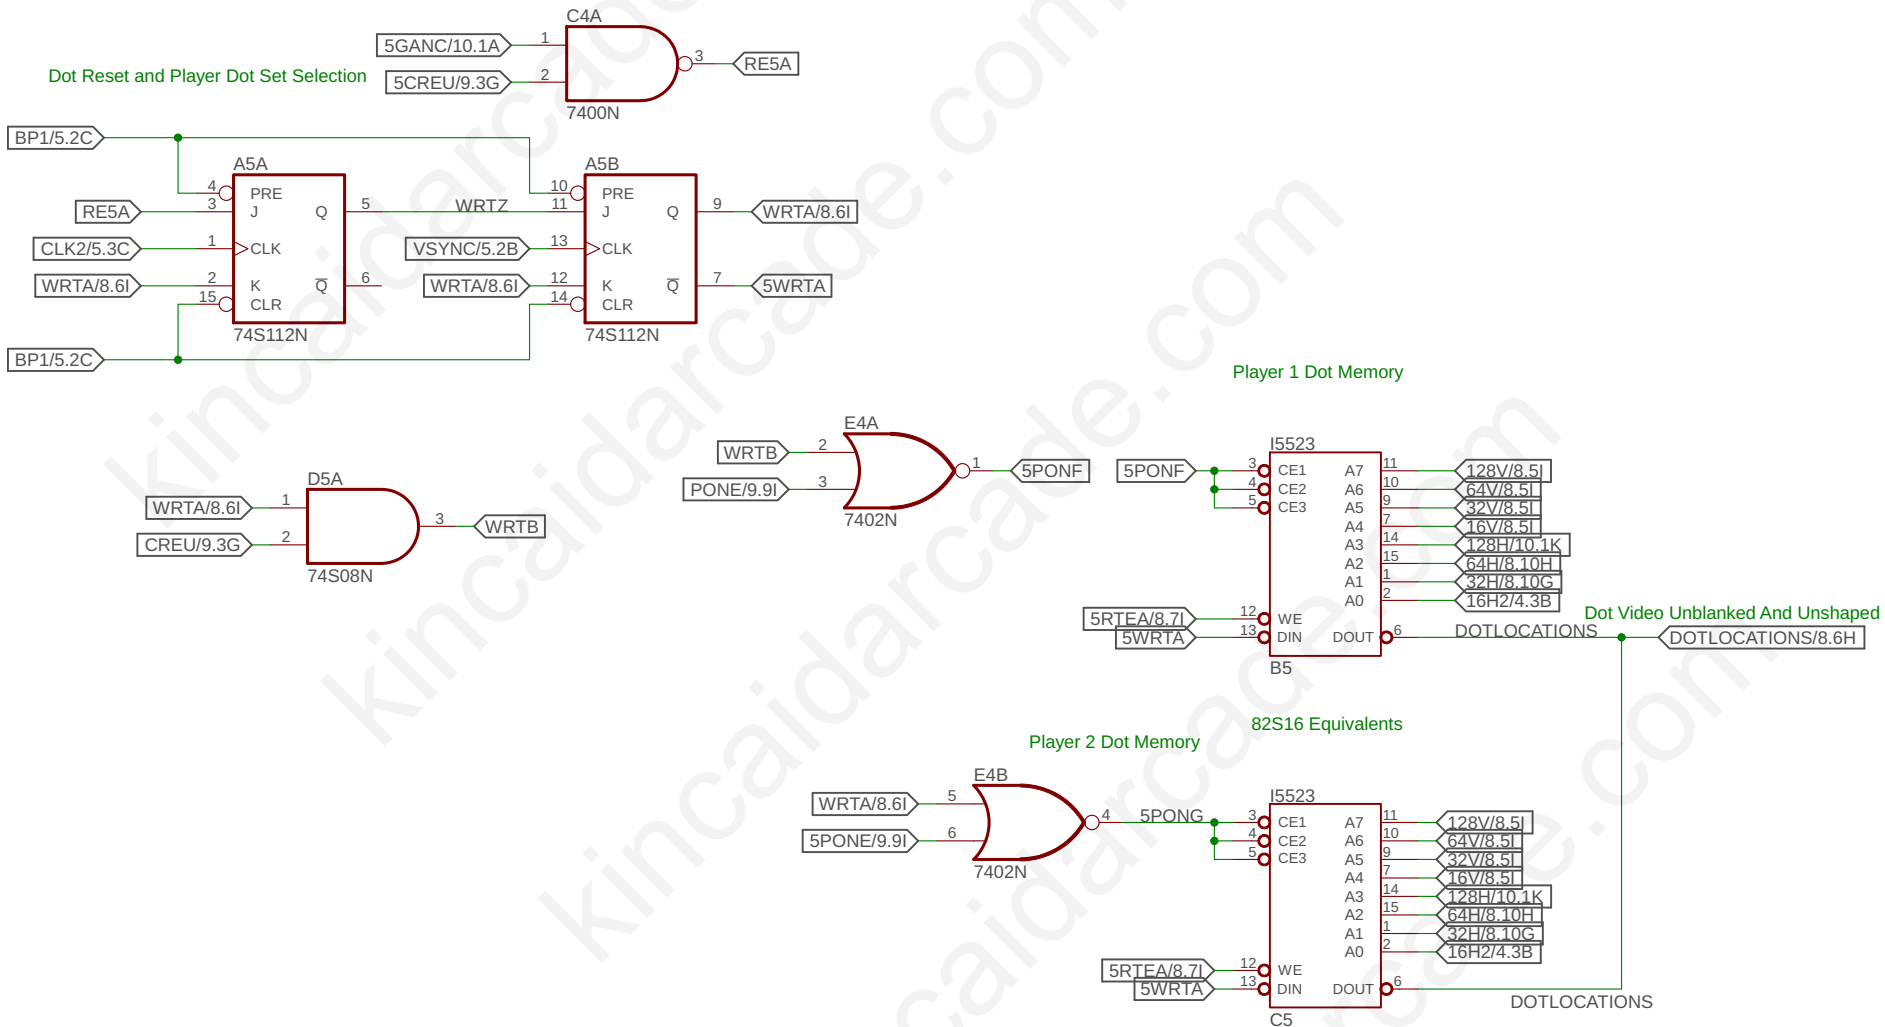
C4A
5GANC/10.1A
1
Dot Reset and Player Dot Set Selection
5CREU/9.3G
2
3
RE5A
7400N

BP1/5.2C
A5A
A5B
4
PRE
10
PRE
RE5A
3
J
Q
5
WRTZ
11
J
Q
9
WRTA/8.6I
CLK2/5.3C
1
CLK
VSYNC/5.2B
13
CLK
WRTA/8.6I
2
K
$\overline{Q}$
6
WRTA/8.6I
12
K
$\overline{Q}$
7
5WRTA
15
CLR
14
CLR
74S112N
74S112N
BP1/5.2C

Player 1 Dot Memory

E4A
WRTB
2
1
5PONF
5PONF
I5523
PONE/9.9I
3
7402N

D5A
WRTA/8.6I
1
3
WRTB
CREU/9.3G
2
74S08N

3 CE1
A7 11
128V/8.5I
4 CE2
A6 10
64V/8.5I
5 CE3
A5 9
32V/8.5I
A4 7
16V/8.5I
A3 14
128H/10.1K
A2 15
64H/8.10H
A1 1
32H/8.10G
A0 2
16H2/4.3B
Dot Video Unblanked And Unshaped
5RTEA/8.7I
12 WE
5WRTA
13 DIN
DOUT 6
DOTLOCATIONS
DOTLOCATIONS/8.6H
B5

82S16 Equivalents
Player 2 Dot Memory

E4B
WRTA/8.6I
5
4
5PONG
I5523
5PONE/9.9I
6
7402N

3 CE1
A7 11
128V/8.5I
4 CE2
A6 10
64V/8.5I
5 CE3
A5 9
32V/8.5I
A4 7
16V/8.5I
A3 14
128H/10.1K
A2 15
64H/8.10H
A1 1
32H/8.10G
A0 2
16H2/4.3B
5RTEA/8.7I
12 WE
5WRTA
13 DIN
DOUT 6
DOTLOCATIONS
C5

kincaidarcade.com
kincaidarcade.com
kincaidarcade.com